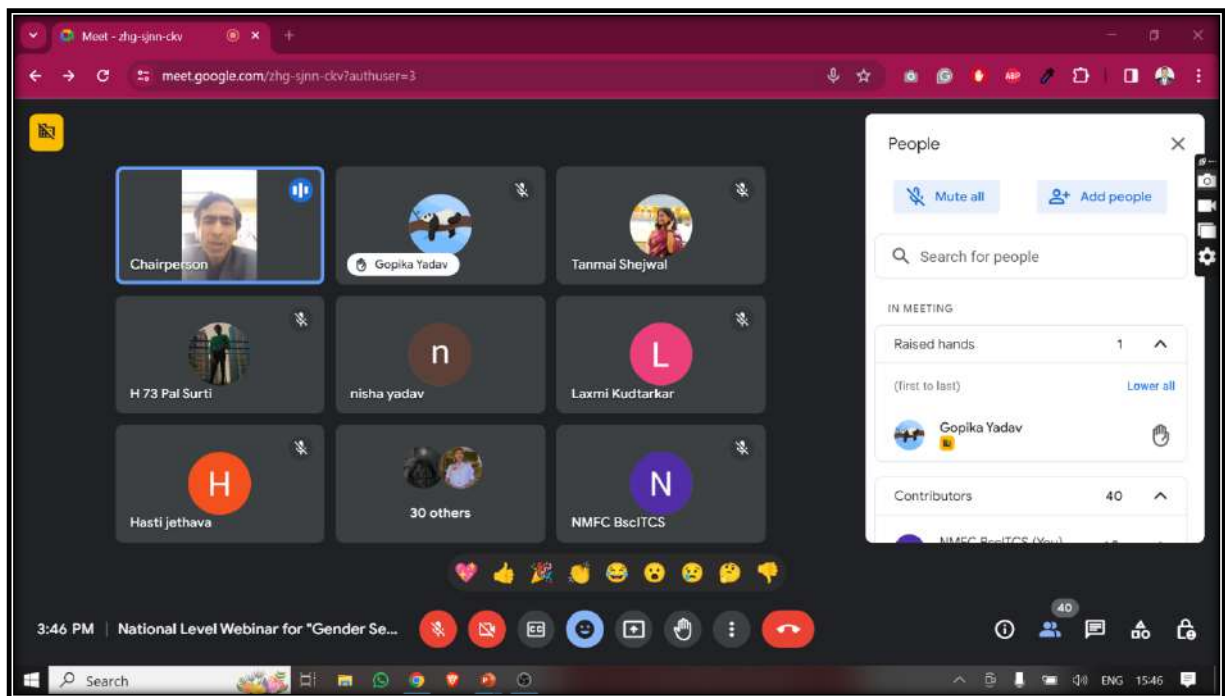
Meet - zhg-sjnn-ckv

meet.google.com/zhg-sjnn-ckv?authuser=3

Chairperson

Gopika Yadav

Tanmai Shejwal

H 73 Pal Surti

n

nisha yadav

L

Laxmi Kudtarkar

H

Hasti jethava

30 others

N

NMFC BscITCS

People

Mute all

Add people

Search for people

IN MEETING

Raised hands 1

(first to last)

Lower all

Gopika Yadav

Contributors 40

NMFC BscITCS (You)

3:46 PM | National Level Webinar for "Gender Se...

40

Search

ENG 15:46